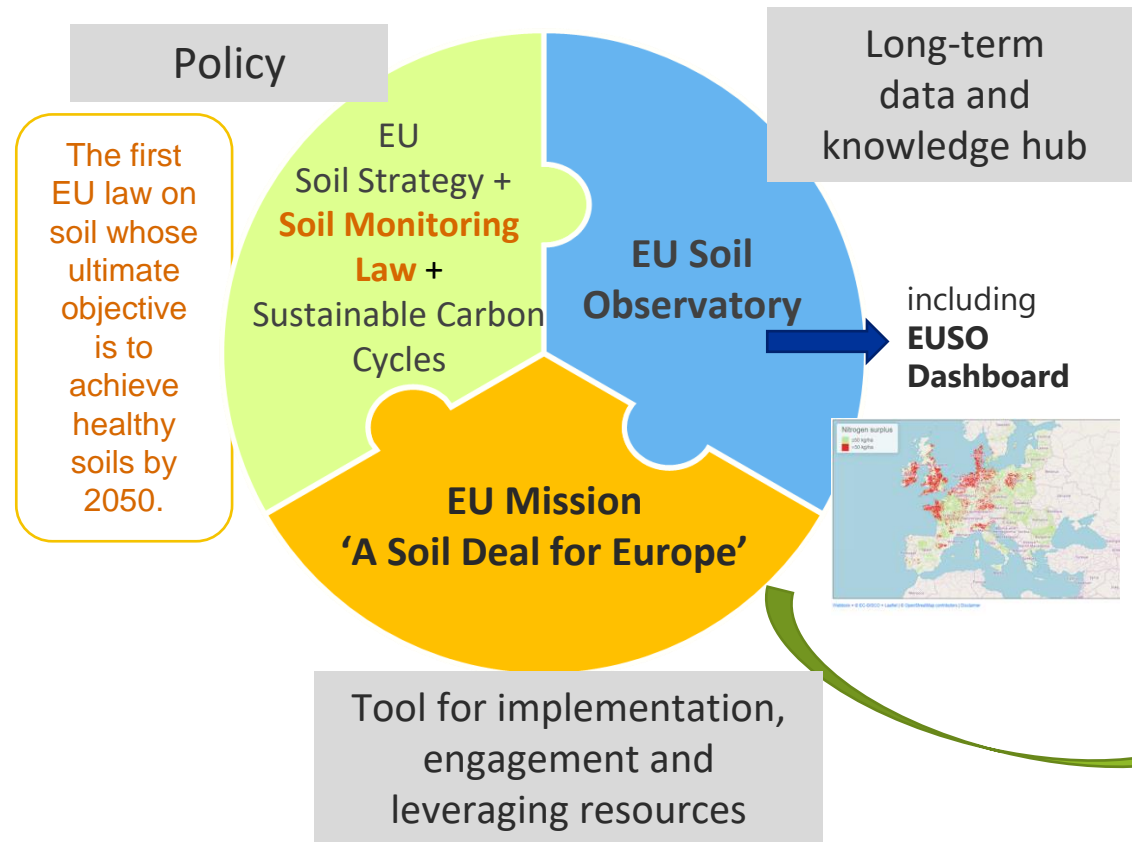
Policy

The first EU law on soil whose ultimate objective is to achieve healthy soils by 2050.

EU Soil Strategy + Soil Monitoring Law + Sustainable Carbon Cycles

Long-term data and knowledge hub

EU Soil Observatory

including EUSO Dashboard

Nitrogen surplus
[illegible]
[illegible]

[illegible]

EU Mission 'A Soil Deal for Europe'

Tool for implementation, engagement and leveraging resources